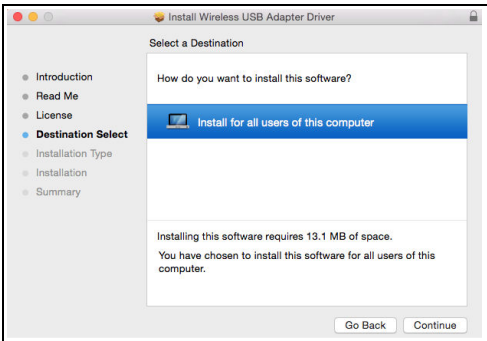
Install Wireless USB Adapter Driver

Select a Destination

Introduction
Read Me
License
Destination Select
Installation Type
Installation
Summary

How do you want to install this software?

Install for all users of this computer

Installing this software requires 13.1 MB of space.

You have chosen to install this software for all users of this computer.

Go Back
Continue